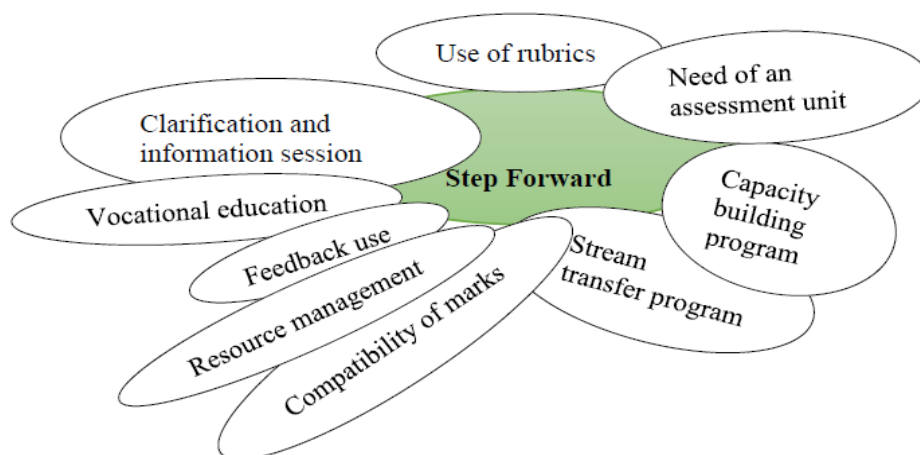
Step Forward

Use of rubrics

Need of an assessment unit

Capacity building program

Stream transfer program

Compatibility of marks

Resource management

Feedback use

Vocational education

Clarification and information session